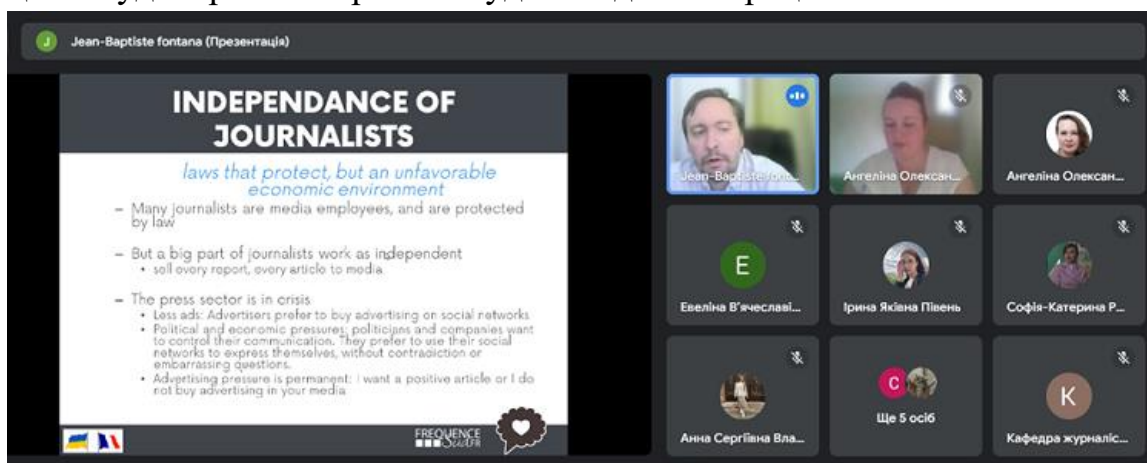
J Jean-Baptiste fontana (Презентація)

INDEPENDANCE OF JOURNALISTS

laws that protect, but an unfavorable economic environment

– Many journalists are media employees, and are protected by law

– But a big part of journalists work as independent
• sell every report, every article to media

– The press sector is in crisis
• Less ads: Advertisers prefer to buy advertising on social networks
• Political and economic pressures: politicians and companies want to control their communication. They prefer to use their social networks to express themselves, without contradiction or embarrassing questions.
• Advertising pressure is permanent: I want a positive article or I do not buy advertising in your media

FREQUENCE SUD.FR

Jean-Baptiste font...

Ангеліна Олексан...

Ангеліна Олексан...

E
Евеліна В'ячеславі...

Ірина Яківна Півень

Софія-Катерина Р...

Анна Сергіївна Вла...

C
Ще 5 осіб

K
Кафедра журналіс...